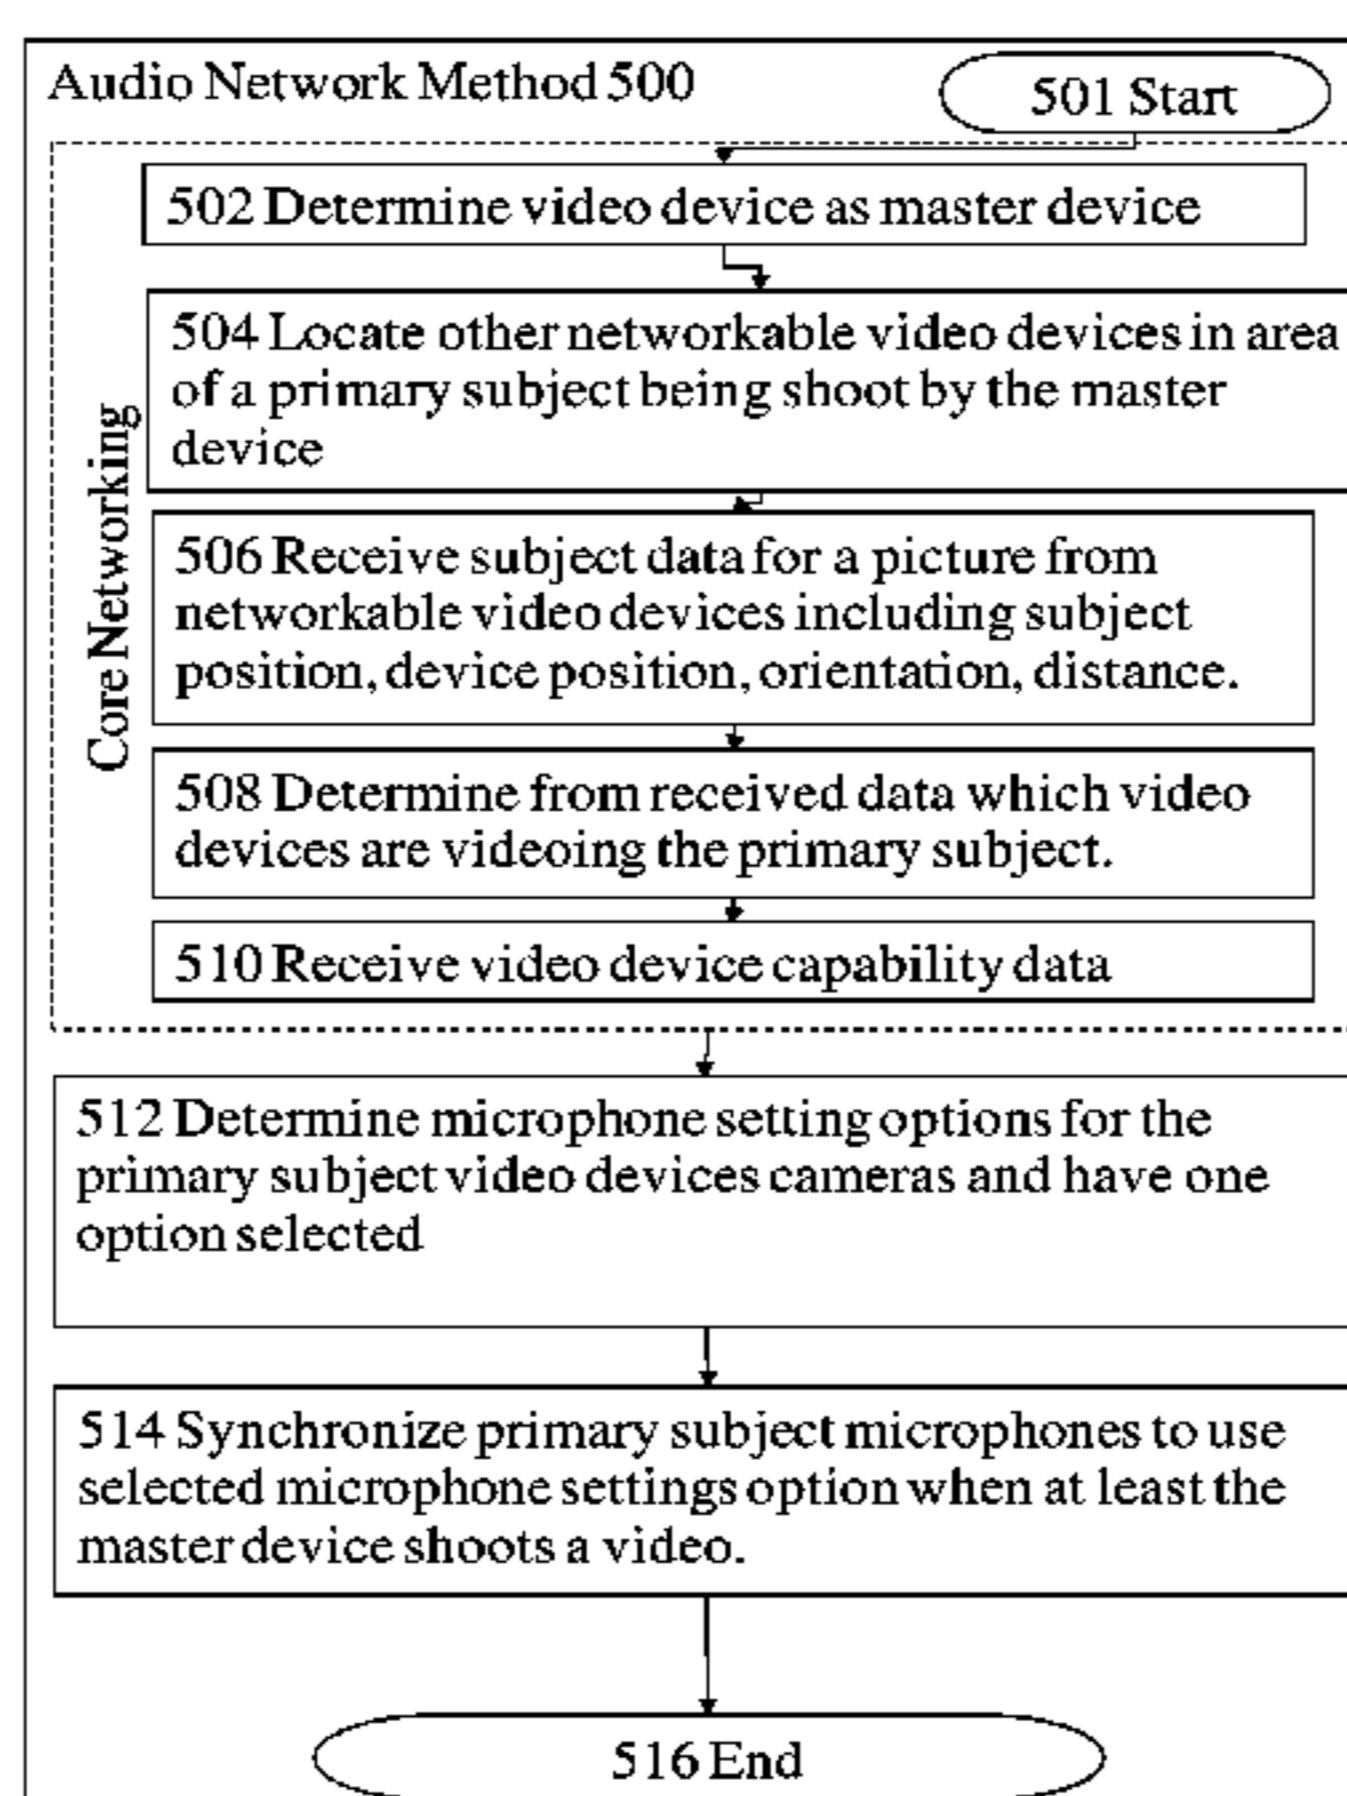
Audio Network Method 500

501 Start

Core Networking

502 Determine video device as master device

504 Locate other networkable video devices in area of a primary subject being shoot by the master device

506 Receive subject data for a picture from networkable video devices including subject position, device position, orientation, distance.

508 Determine from received data which video devices are videoing the primary subject.

510 Receive video device capability data

512 Determine microphone setting options for the primary subject video devices cameras and have one option selected

514 Synchronize primary subject microphones to use selected microphone settings option when at least the master device shoots a video.

516 End